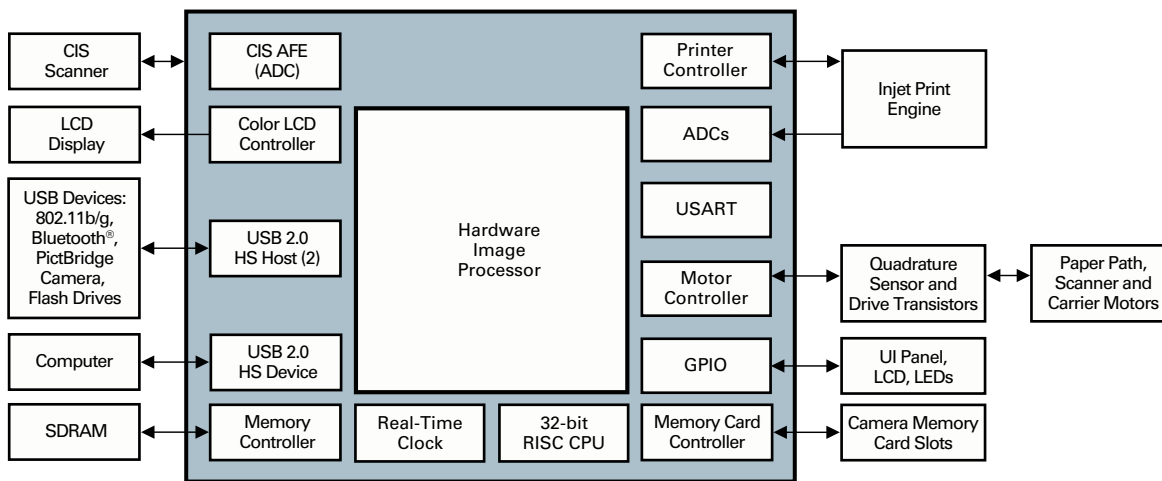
CIS Scanner

CIS AFE (ADC)

Printer Controller

Injet Print Engine

LCD Display

Color LCD Controller

ADCs

USB Devices: 802.11b/g, Bluetooth®, PictBridge Camera, Flash Drives

USB 2.0 HS Host (2)

Hardware Image Processor

USART

Motor Controller

Quadrature Sensor and Drive Transistors

Paper Path, Scanner and Carrier Motors

Computer

USB 2.0 HS Device

GPIO

UI Panel, LCD, LEDs

SDRAM

Memory Controller

Real-Time Clock

32-bit RISC CPU

Memory Card Controller

Camera Memory Card Slots